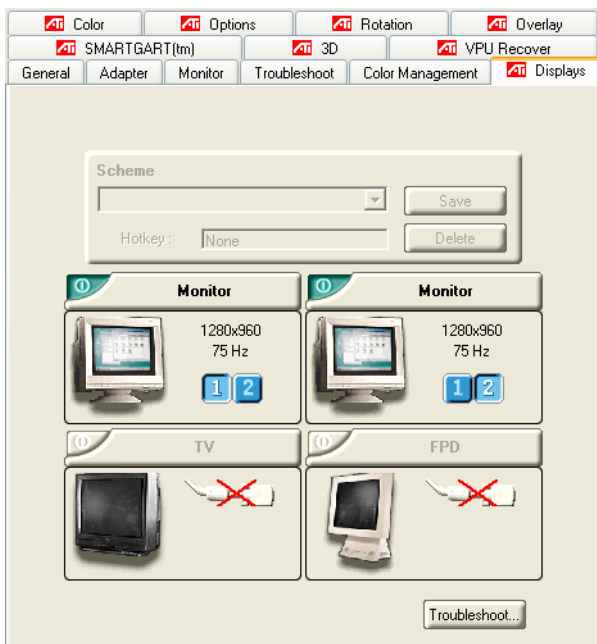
Color
Options
Rotation
Overlay
SMARTGART(tm)
3D
VPU Recover
General
Adapter
Monitor
Troubleshoot
Color Management
Displays

Scheme
Save
Hotkey :
None
Delete

Monitor
1280x960
75 Hz
1 2

Monitor
1280x960
75 Hz
1 2

TV

FPD

Troubleshoot...